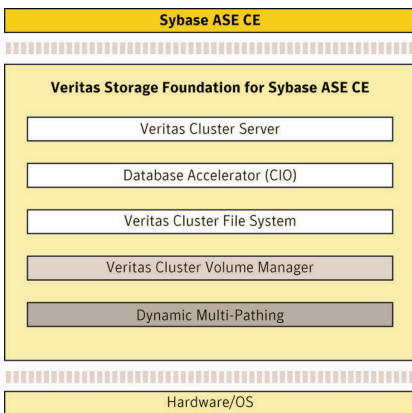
Sybase ASE CE

Veritas Storage Foundation for Sybase ASE CE

Veritas Cluster Server

Database Accelerator (CIO)

Veritas Cluster File System

Veritas Cluster Volume Manager

Dynamic Multi-Pathing

Hardware/OS